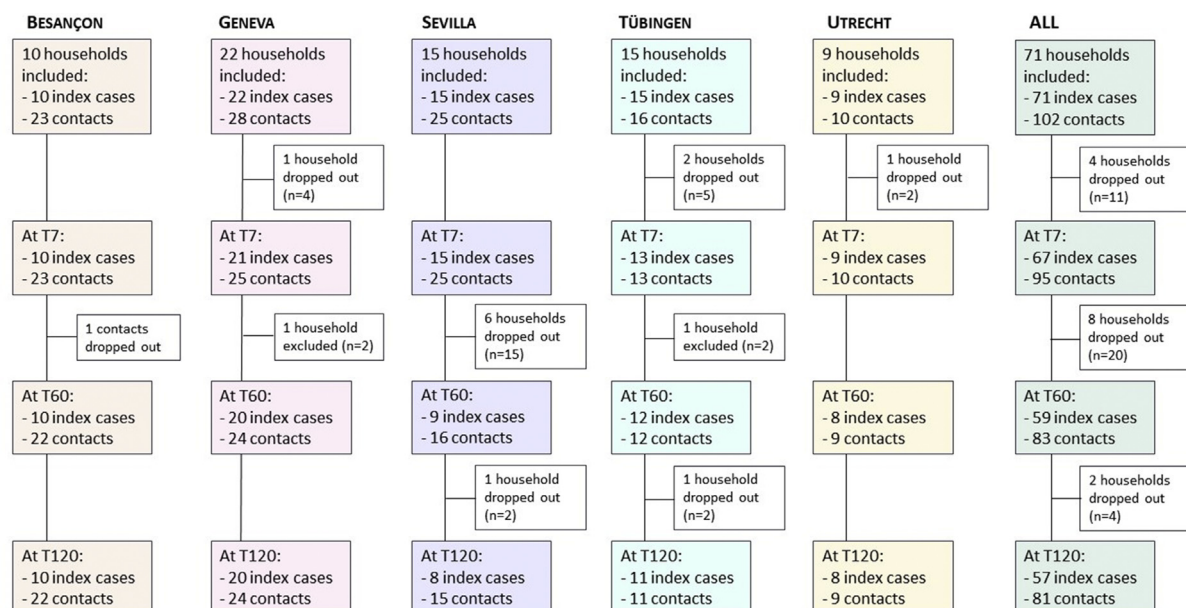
BESANÇON

10 households included:
- 10 index cases
- 23 contacts

At T7:
- 10 index cases
- 23 contacts

1 contacts dropped out

At T60:
- 10 index cases
- 22 contacts

At T120:
- 10 index cases
- 22 contacts

GENEVA

22 households included:
- 22 index cases
- 28 contacts

1 household dropped out (n=4)

At T7:
- 21 index cases
- 25 contacts

1 household excluded (n=2)

At T60:
- 20 index cases
- 24 contacts

At T120:
- 20 index cases
- 24 contacts

SEVILLA

15 households included:
- 15 index cases
- 25 contacts

At T7:
- 15 index cases
- 25 contacts

6 households dropped out (n=15)

At T60:
- 9 index cases
- 16 contacts

1 household dropped out (n=2)

At T120:
- 8 index cases
- 15 contacts

TÜBINGEN

15 households included:
- 15 index cases
- 16 contacts

2 households dropped out (n=5)

At T7:
- 13 index cases
- 13 contacts

1 household excluded (n=2)

At T60:
- 12 index cases
- 12 contacts

1 household dropped out (n=2)

At T120:
- 11 index cases
- 11 contacts

UTRECHT

9 households included:
- 9 index cases
- 10 contacts

1 household dropped out (n=2)

At T7:
- 9 index cases
- 10 contacts

At T60:
- 8 index cases
- 9 contacts

At T120:
- 8 index cases
- 9 contacts

ALL

71 households included:
- 71 index cases
- 102 contacts

4 households dropped out (n=11)

At T7:
- 67 index cases
- 95 contacts

8 households dropped out (n=20)

At T60:
- 59 index cases
- 83 contacts

2 households dropped out (n=4)

At T120:
- 57 index cases
- 81 contacts